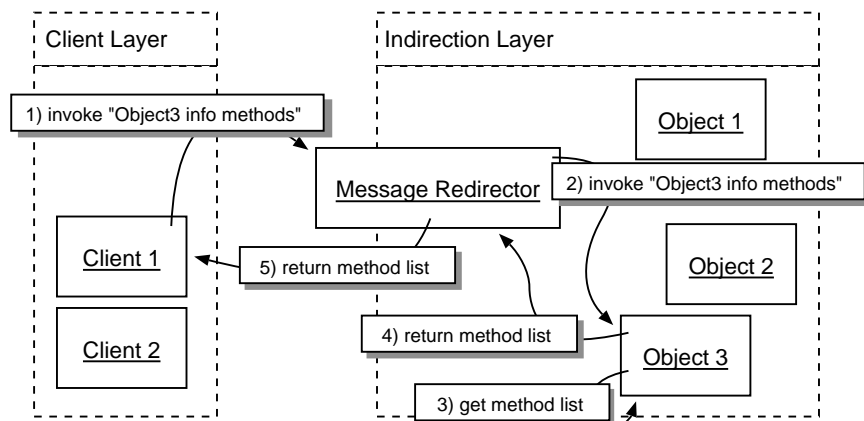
Client Layer

Indirection Layer

1) invoke "Object3 info methods"

Object 1

Message Redirector

2) invoke "Object3 info methods"

Client 1

5) return method list

Object 2

4) return method list

Client 2

Object 3

3) get method list